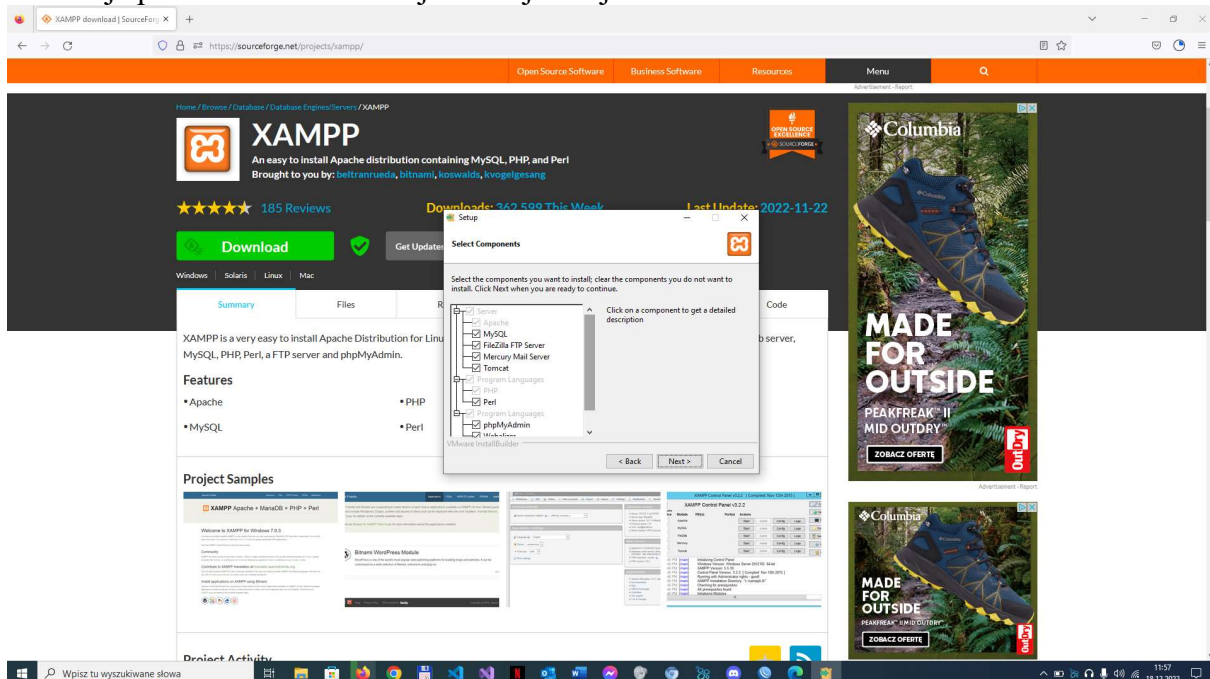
XAMPP download | SourceForg ×
https://sourceforge.net/projects/xampp/
Open Source Software Business Software Resources Menu
Advertisement - Report
Home / Browse / Database / Database Engines/Servers / XAMPP
XAMPP
An easy to install Apache distribution containing MySQL, PHP, and Perl
Brought to you by: beltranrueda, bitnami, koswalds, kvogelgesang
OPEN SOURCE EXCELLENCE SOURCEFORGE
★★★★★ 185 Reviews
Downloads: 362,599 This Week
Last Update: 2022-11-22
Download
Get Updates
Windows | Solaris | Linux | Mac
Summary Files R Code
XAMPP is a very easy to install Apache Distribution for Linu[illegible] b server, MySQL, PHP, Perl, a FTP server and phpMyAdmin.
Features
• Apache • PHP
• MySQL • Perl
Setup
Select Components
Select the components you want to install; clear the components you do not want to install. Click Next when you are ready to continue.
Server
Apache
MySQL
FileZilla FTP Server
Mercury Mail Server
Tomcat
Program Languages
PHP
Perl
Program Languages
phpMyAdmin
Webalizer
Click on a component to get a detailed description
VMware InstallBuilder
< Back Next > Cancel
Project Samples
XAMPP Apache + MariaDB + PHP + Perl
Welcome to XAMPP for Windows 7.0.5
Bitnami WordPress Module
XAMPP Control Panel v3.2.2
Project Activity
Columbia
MADE FOR OUTSIDE
PEAKFREAK™ II MID OUTDRY
ZOBACZ OFERTĘ
Advertisement - Report
Columbia
MADE FOR OUTSIDE
PEAKFREAK™ II MID OUTDRY
ZOBACZ OFERTĘ
Wpisz tu wyszukiwane słowa
11:57
18.12.2022